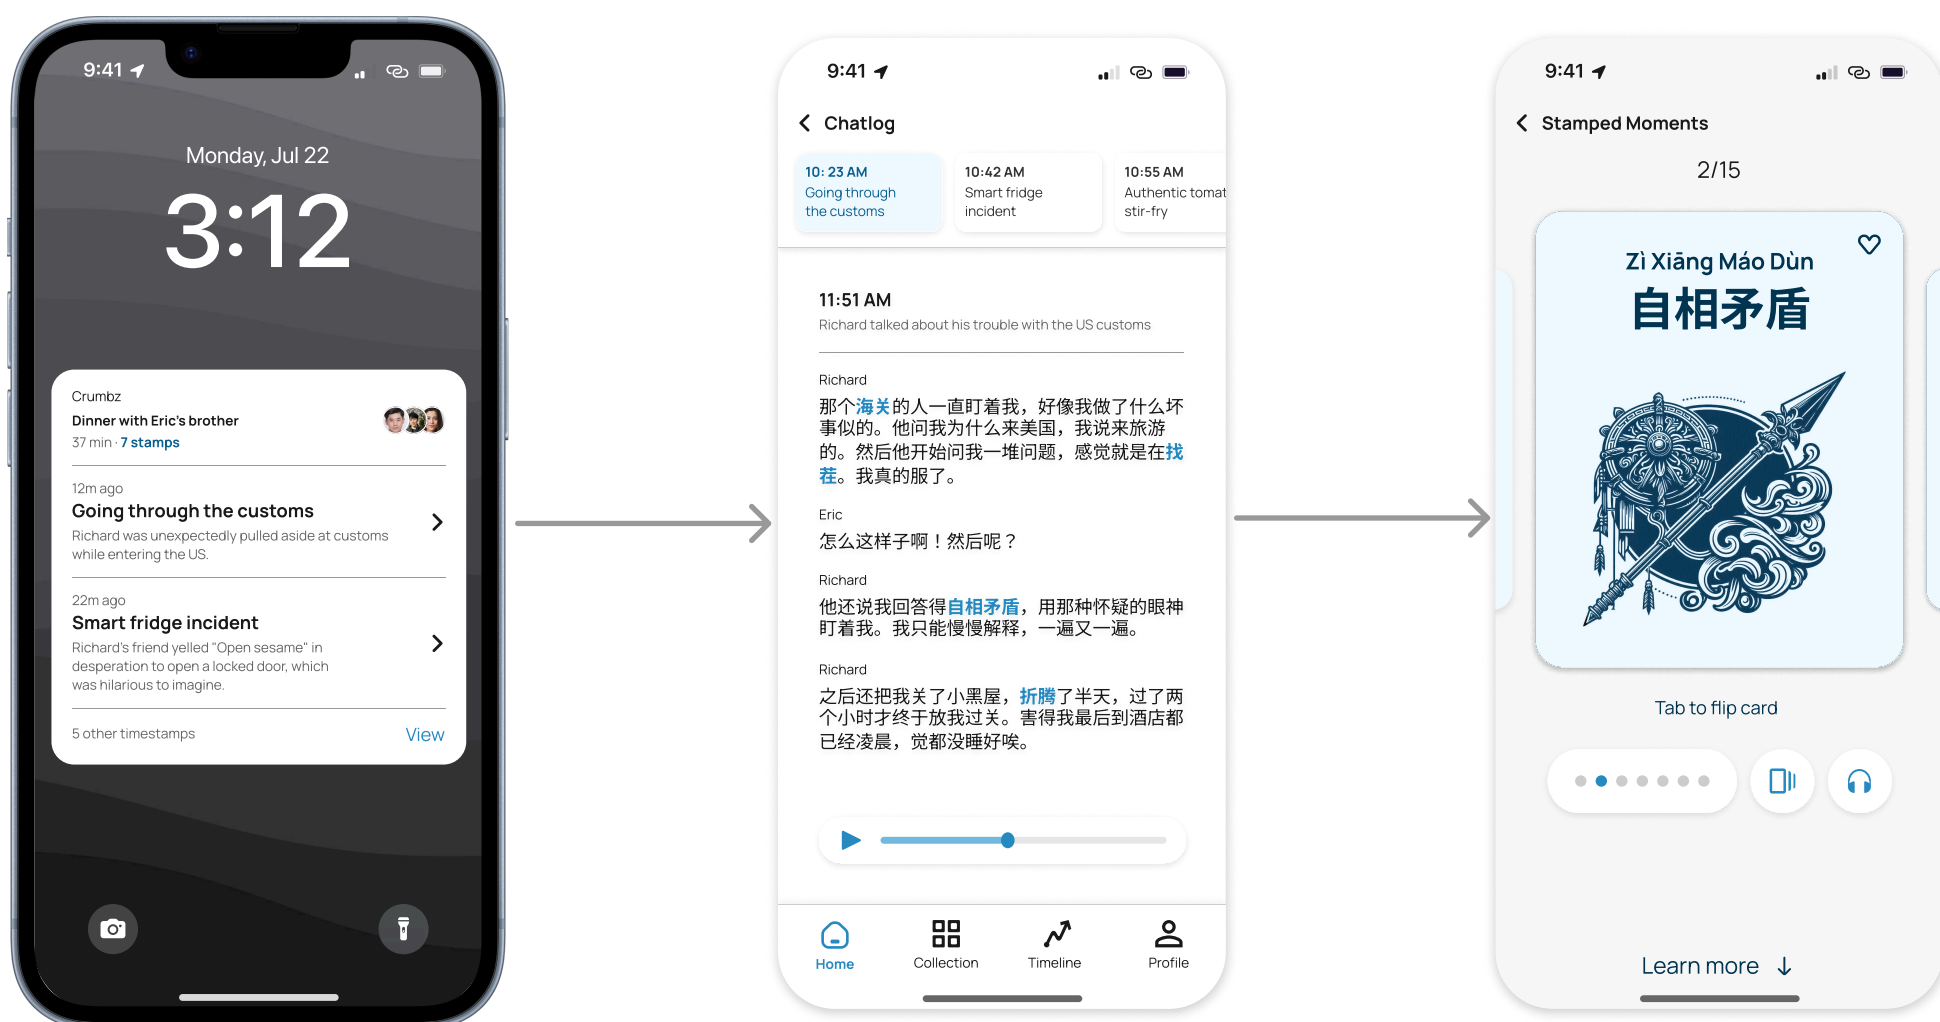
9:41

Monday, Jul 22

3:12

Crumbz
Dinner with Eric's brother
37 min · 7 stamps

12m ago
Going through the customs
Richard was unexpectedly pulled aside at customs while entering the US.

22m ago
Smart fridge incident
Richard's friend yelled "Open sesame" in desperation to open a locked door, which was hilarious to imagine.

5 other timestamps
View

9:41

Chatlog

10: 23 AM
Going through the customs

10:42 AM
Smart fridge incident

10:55 AM
Authentic tomat stir-fry

11:51 AM
Richard talked about his trouble with the US customs

Richard
那个海关的人一直盯着我，好像我做了什么坏事似的。他问我为什么来美国，我说来旅游的。然后他开始问我一堆问题，感觉就是在找茬。我真的服了。

Eric
怎么这样子啊！然后呢？

Richard
他还说我回答得自相矛盾，用那种怀疑的眼神盯着我。我只能慢慢解释，一遍又一遍。

Richard
之后还把我关了小黑屋，折腾了半天，过了两个小时才终于放我过关。害得我最后到酒店都已经凌晨，觉都没睡好唉。

Home
Collection
Timeline
Profile

9:41

Stamped Moments

2/15

Zì Xiāng Máo Dùn
自相矛盾

Tab to flip card

Learn more